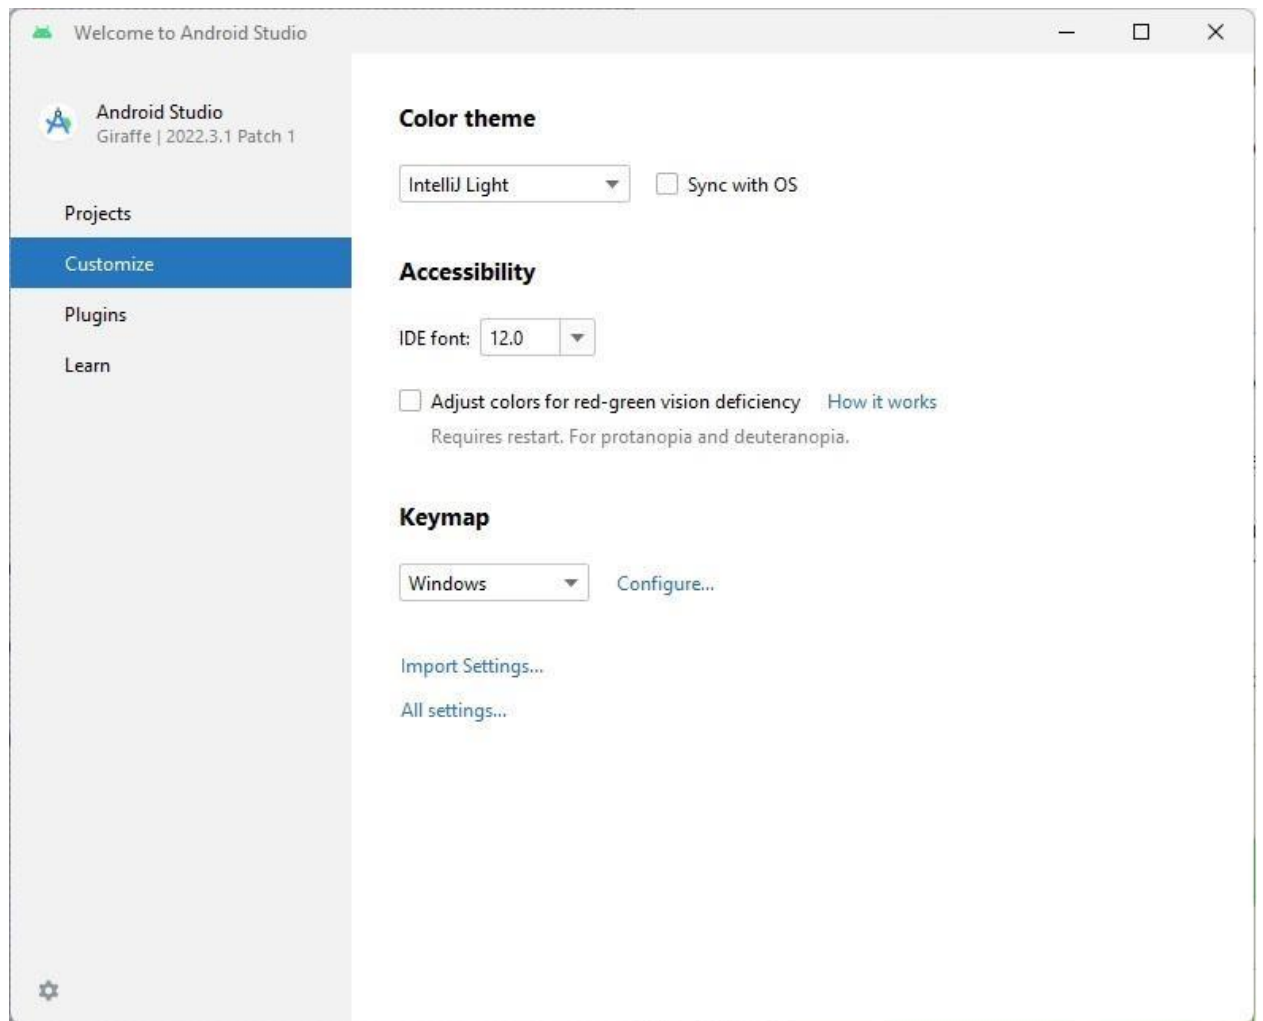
Welcome to Android Studio

Android Studio
Giraffe | 2022.3.1 Patch 1

Projects
Customize
Plugins
Learn

Color theme

IntelliJ Light

Sync with OS

Accessibility

IDE font: 12.0

Adjust colors for red-green vision deficiency How it works
Requires restart. For protanopia and deuteranopia.

Keymap

Windows

Configure...

Import Settings...

All settings...